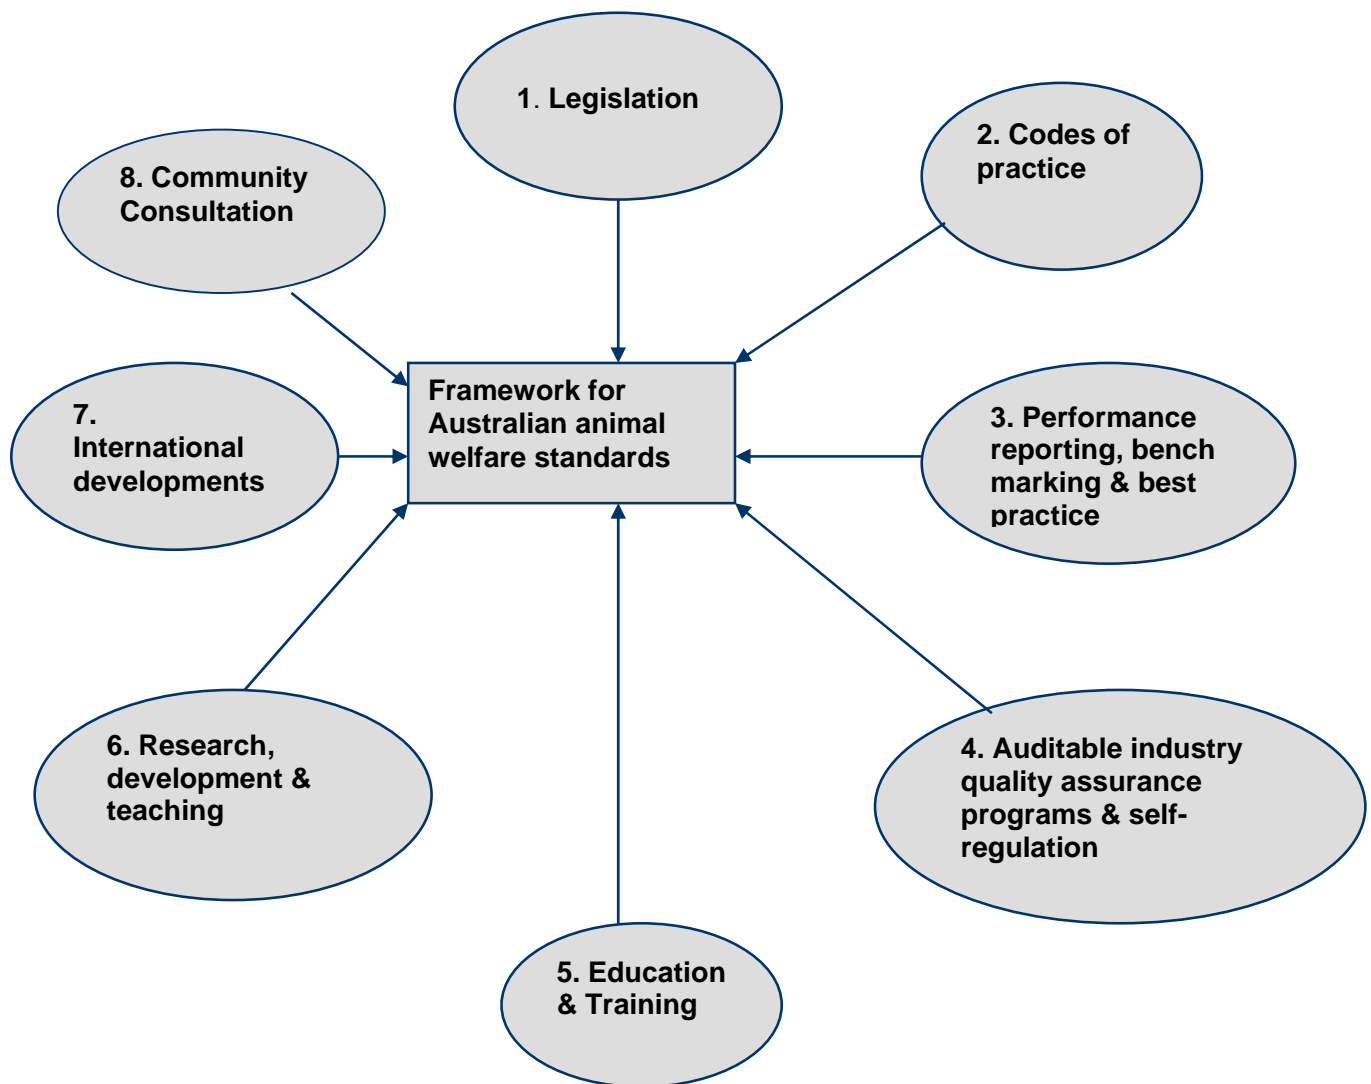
1. Legislation

8. Community Consultation

2. Codes of practice

Framework for Australian animal welfare standards

7. International developments

3. Performance reporting, bench marking & best practice

6. Research, development & teaching

4. Auditable industry quality assurance programs & self-regulation

5. Education & Training